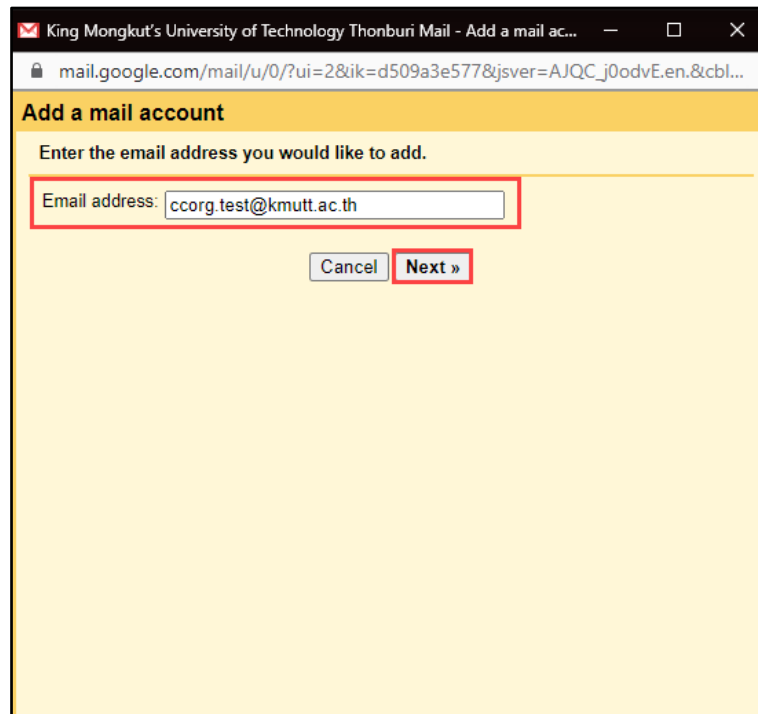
King Mongkut's University of Technology Thonburi Mail - Add a mail ac...

mail.google.com/mail/u/0/?ui=2&ik=d509a3e577&jsver=AJQC_j0odvE.en.&cbl...

Add a mail account

Enter the email address you would like to add.

Email address: ccorg.test@kmutt.ac.th

Cancel Next »